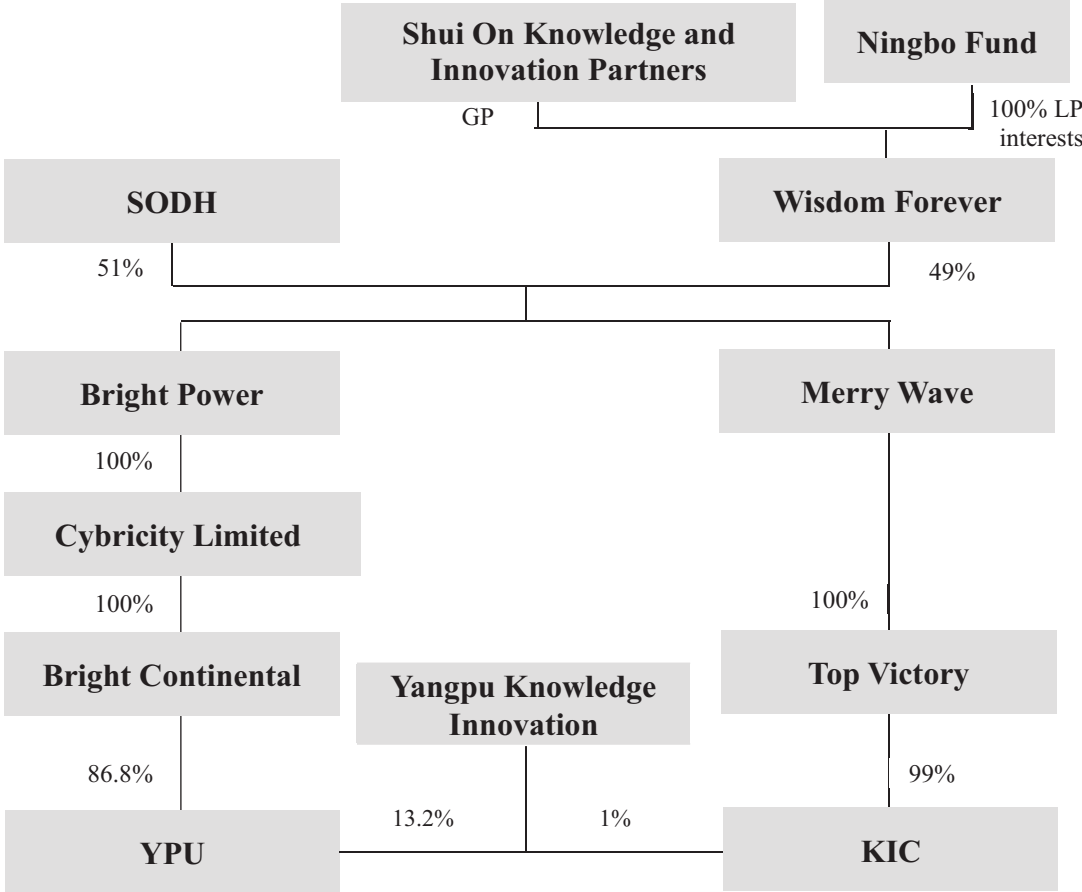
Shui On Knowledge and Innovation Partners

Ningbo Fund

GP

100% LP interests

SODH

Wisdom Forever

51%

49%

Bright Power

Merry Wave

100%

Cybricity Limited

100%

100%

Bright Continental

Yangpu Knowledge Innovation

Top Victory

86.8%

99%

13.2%

1%

YPU

KIC